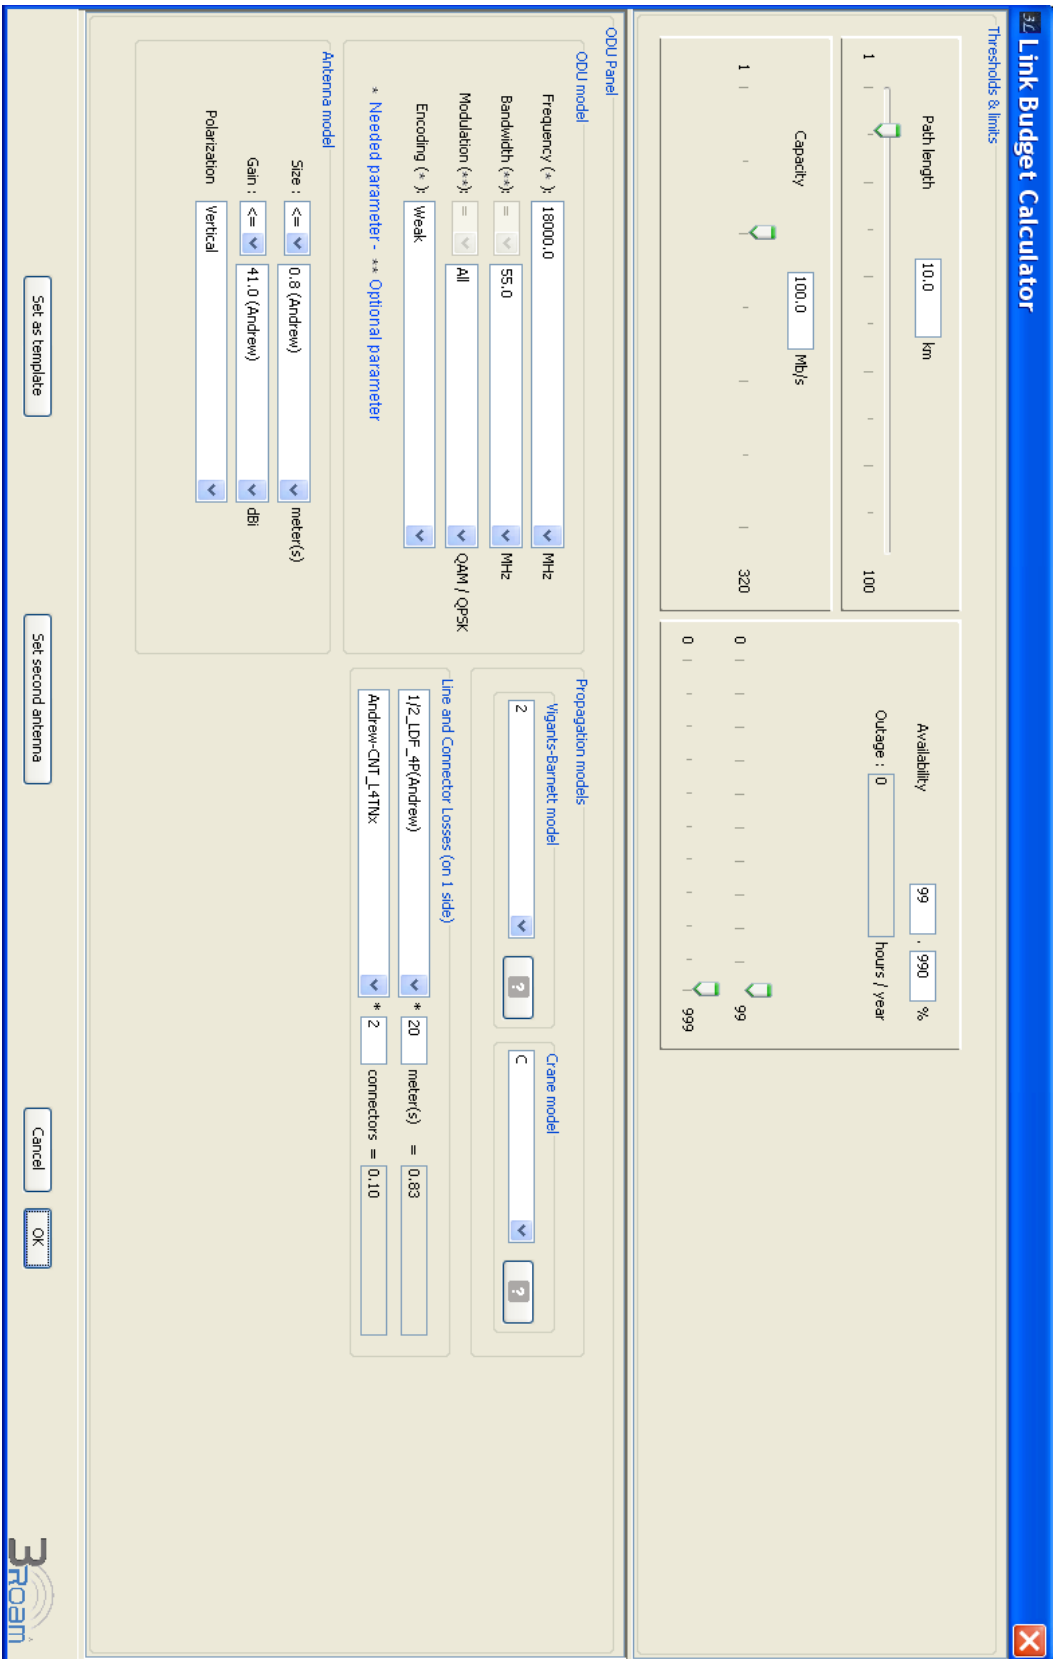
Link Budget Calculator

Thresholds & limits

Path length
10.0 km
1
100

Capacity
100.0 Mb/s
1
320

Availability
99 . 990 %
Outage : 0 hours / year
0
99
0
999

ODU Panel

ODU model

Frequency (*) : 18000.0 MHz
Bandwidth (**): = 55.0 MHz
Modulation (**): = All QAM / QPSK
Encoding (*): Weak

* Needed parameter - ** Optional parameter

Antenna model

Size : <= 0.8 (Andrew) meter(s)
Gain : <= 41.0 (Andrew) dBi
Polarization Vertical

Propagation models

Vigants-Barnett model
2
?

Crane model
C
?

Line and Connector Losses (on 1 side)

1/2_LDF_4P(Andrew) * 20 meter(s) = 0.83
Andrew-CNT_L4TNx * 2 connectors = 0.10

Set as template
Set second antenna
Cancel
OK

3Roam